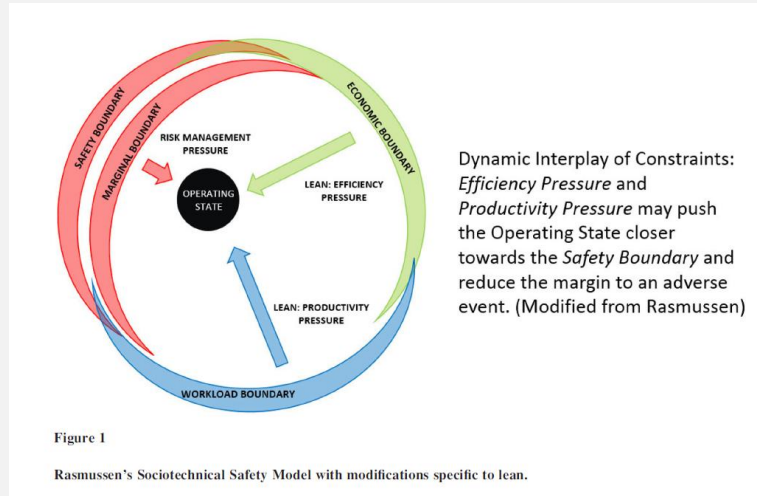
SAFETY BOUNDARY
MARGINAL BOUNDARY
ECONOMIC BOUNDARY
RISK MANAGEMENT PRESSURE
OPERATING STATE
LEAN: EFFICIENCY PRESSURE
LEAN: PRODUCTIVITY PRESSURE
WORKLOAD BOUNDARY

Dynamic Interplay of Constraints: *Efficiency Pressure* and *Productivity Pressure* may push the Operating State closer towards the *Safety Boundary* and reduce the margin to an adverse event. (Modified from Rasmussen)

Figure 1

Rasmussen's Sociotechnical Safety Model with modifications specific to lean.